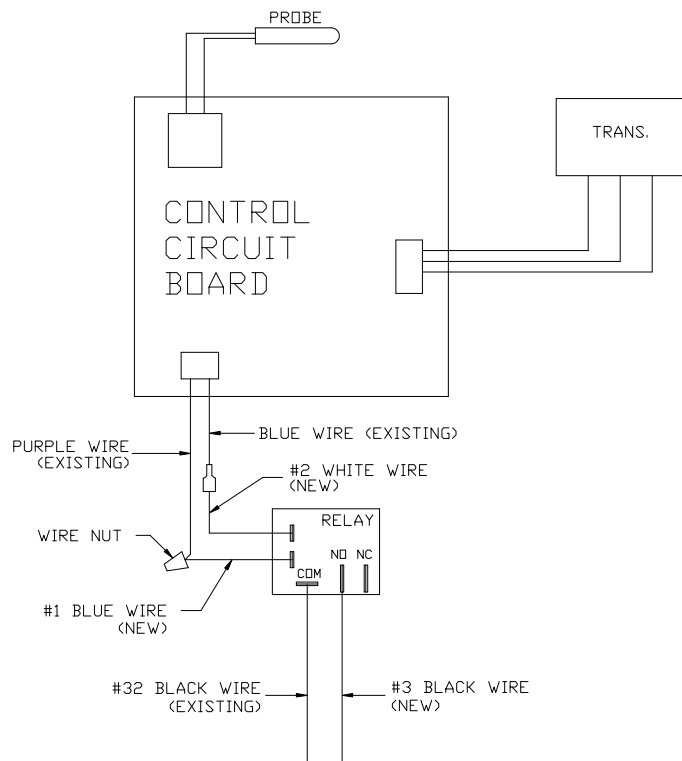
PROBE

TRANS.

CONTROL CIRCUIT BOARD

PURPLE WIRE (EXISTING)

BLUE WIRE (EXISTING)

#2 WHITE WIRE (NEW)

RELAY

WIRE NUT

NO NC

COM

#1 BLUE WIRE (NEW)

#32 BLACK WIRE (EXISTING)

#3 BLACK WIRE (NEW)